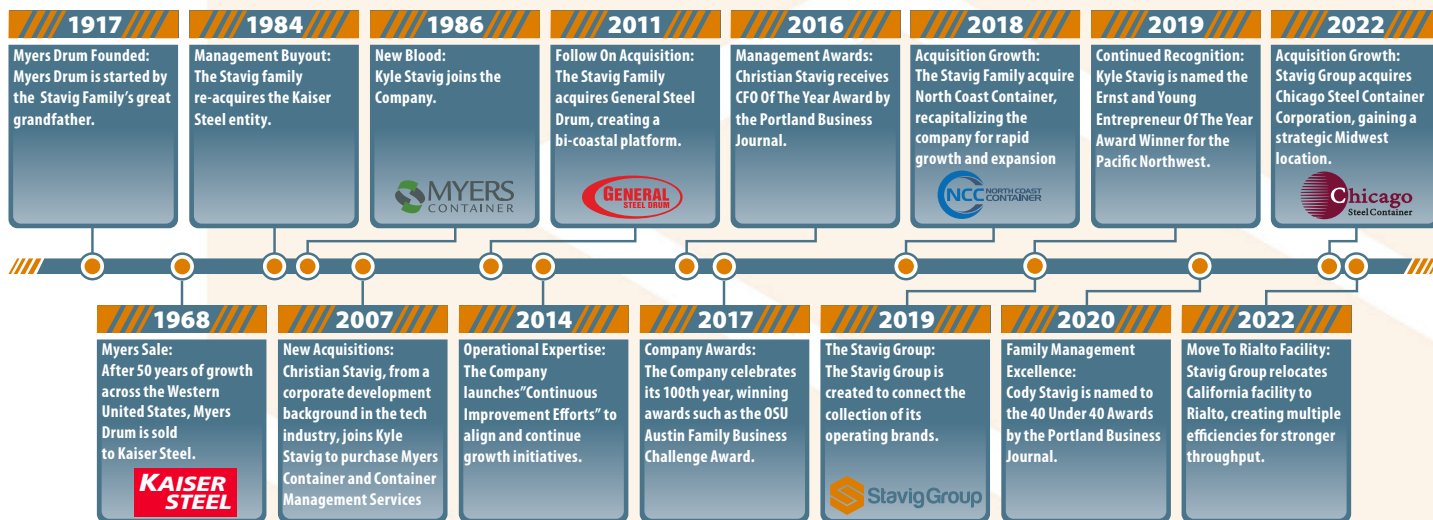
1917
Myers Drum Founded:
Myers Drum is started by the Stavig Family's great grandfather.

1984
Management Buyout:
The Stavig family re-acquires the Kaiser Steel entity.

1986
New Blood:
Kyle Stavig joins the Company.
MYERS CONTAINER

2011
Follow On Acquisition:
The Stavig Family acquires General Steel Drum, creating a bi-coastal platform.
GENERAL STEEL DRUM

2016
Management Awards:
Christian Stavig receives CFO Of The Year Award by the Portland Business Journal.

2018
Acquisition Growth:
The Stavig Family acquire North Coast Container, recapitalizing the company for rapid growth and expansion
NCC NORTH COAST CONTAINER

2019
Continued Recognition:
Kyle Stavig is named the Ernst and Young Entrepreneur Of The Year Award Winner for the Pacific Northwest.

2022
Acquisition Growth:
Stavig Group acquires Chicago Steel Container Corporation, gaining a strategic Midwest location.
Chicago Steel Container

1968
Myers Sale:
After 50 years of growth across the Western United States, Myers Drum is sold to Kaiser Steel.
KAISER STEEL

2007
New Acquisitions:
Christian Stavig, from a corporate development background in the tech industry, joins Kyle Stavig to purchase Myers Container and Container Management Services

2014
Operational Expertise:
The Company launches"Continuous Improvement Efforts" to align and continue growth initiatives.

2017
Company Awards:
The Company celebrates its 100th year, winning awards such as the OSU Austin Family Business Challenge Award.

2019
The Stavig Group:
The Stavig Group is created to connect the collection of its operating brands.
StavigGroup

2020
Family Management Excellence:
Cody Stavig is named to the 40 Under 40 Awards by the Portland Business Journal.

2022
Move To Rialto Facility:
Stavig Group relocates California facility to Rialto, creating multiple efficiencies for stronger throughput.